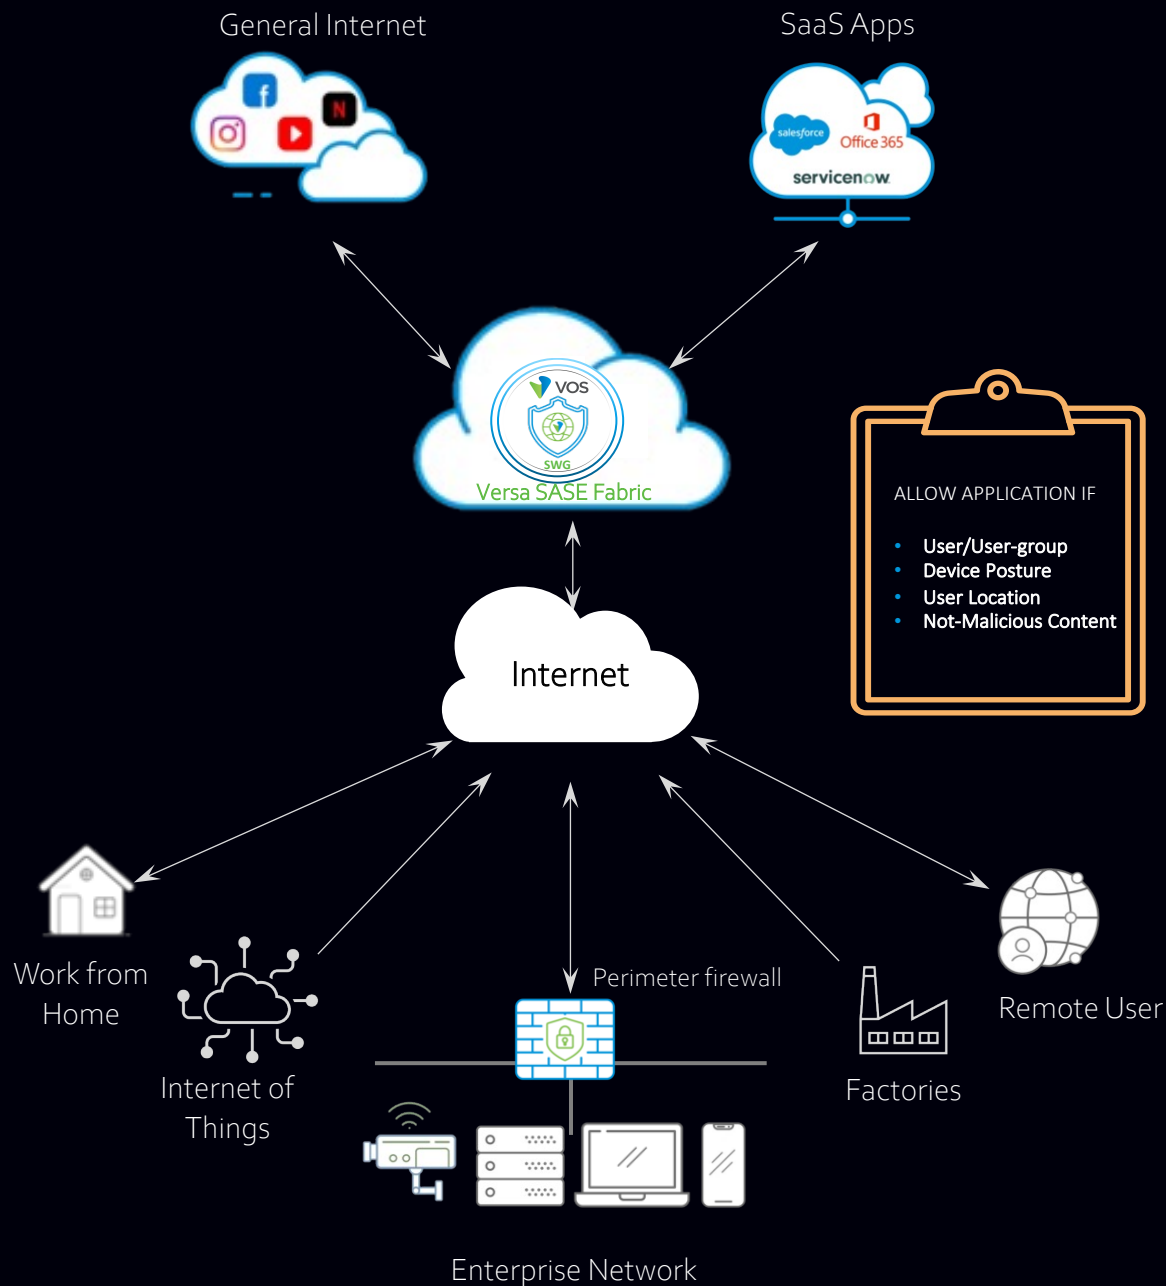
General Internet

SaaS Apps

salesforce

Office 365

servicenow

VOS

SWG

Versa SASE Fabric

ALLOW APPLICATION IF

- User/User-group
- Device Posture
- User Location
- Not-Malicious Content

Internet

Work from Home

Internet of Things

Perimeter firewall

Factories

Remote User

Enterprise Network